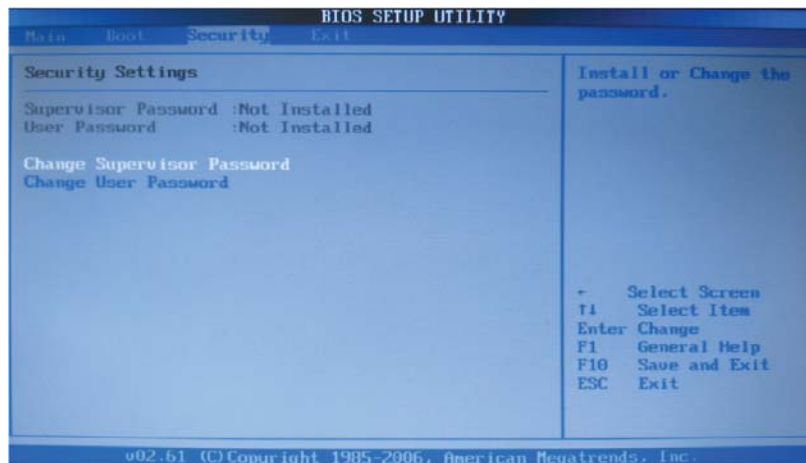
BIOS SETUP UTILITY
Main Boot Security Exit

Security Settings

Supervisor Password :Not Installed
User Password :Not Installed

Change Supervisor Password
Change User Password

Install or Change the password.

← Select Screen
↑↓ Select Item
Enter Change
F1 General Help
F10 Save and Exit
ESC Exit

v02.61 (C)Copyright 1985-2006, American Megatrends, Inc.